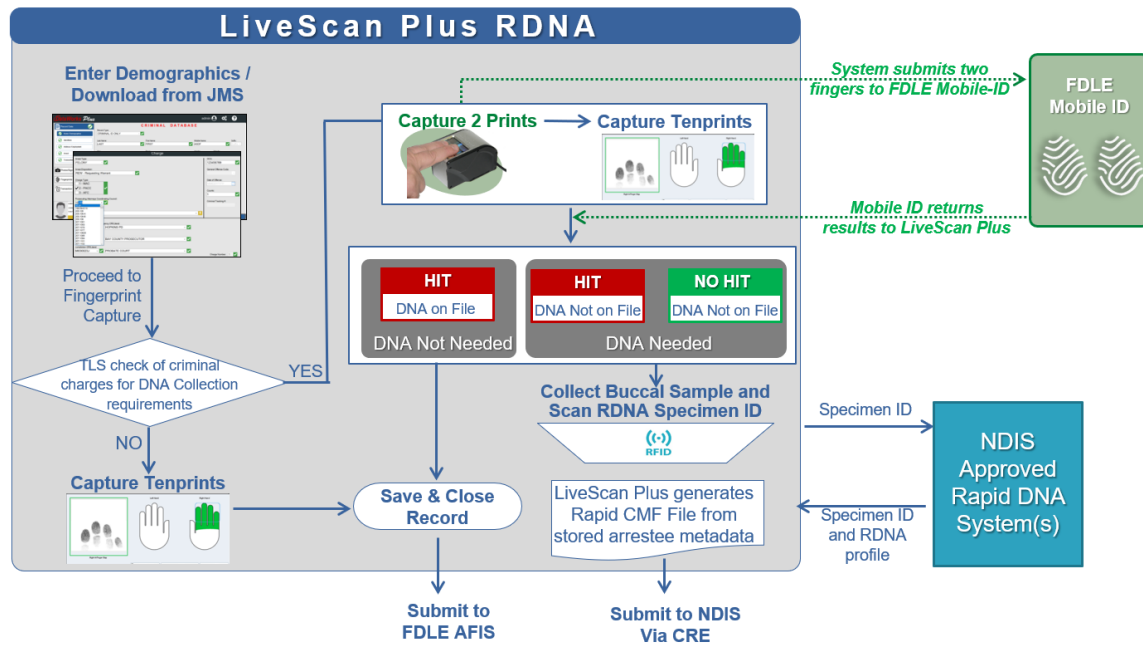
LiveScan Plus RDNA

Enter Demographics / Download from JMS

Proceed to Fingerprint Capture

TLS check of criminal charges for DNA Collection requirements

YES

NO

Capture Tenprints

Capture 2 Prints

Capture Tenprints

System submits two fingers to FDLE Mobile-ID

FDLE Mobile ID

Mobile ID returns results to LiveScan Plus

HIT
DNA on File

DNA Not Needed

HIT
DNA Not on File

NO HIT
DNA Not on File

DNA Needed

Collect Buccal Sample and Scan RDNA Specimen ID

RFID

Specimen ID

NDIS Approved Rapid DNA System(s)

Specimen ID and RDNA profile

Save & Close Record

LiveScan Plus generates Rapid CMF File from stored arrestee metadata

Submit to FDLE AFIS

Submit to NDIS Via CRE